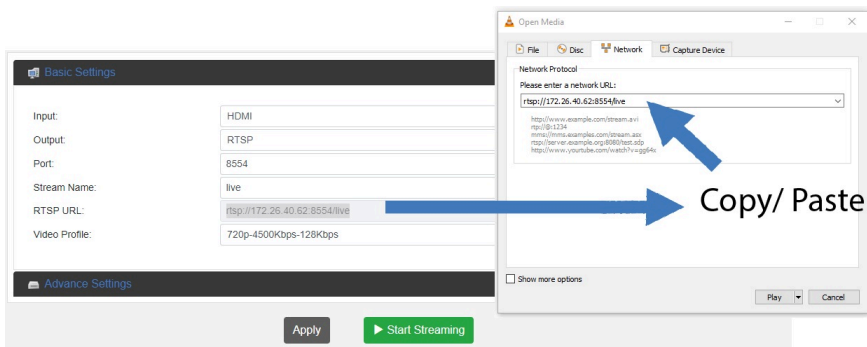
Basic Settings

Input: HDMI

Output: RTSP

Port: 8554

Stream Name: live

RTSP URL: rtsp://172.26.40.62:8554/live

Video Profile: 720p-4500Kbps-128Kbps

Advance Settings

Apply

Start Streaming

Open Media

File Disc Network Capture Device

Network Protocol

Please enter a network URL:

rtsp://172.26.40.62:8554/live

http://www.example.com/stream.avi
rtp://@:1234
mms://mms.examples.com/stream.asx
rtsp://server.example.org:8080/test.sdp
http://www.yourtube.com/watch?v=gg64x

Copy/ Paste

Show more options

Play Cancel